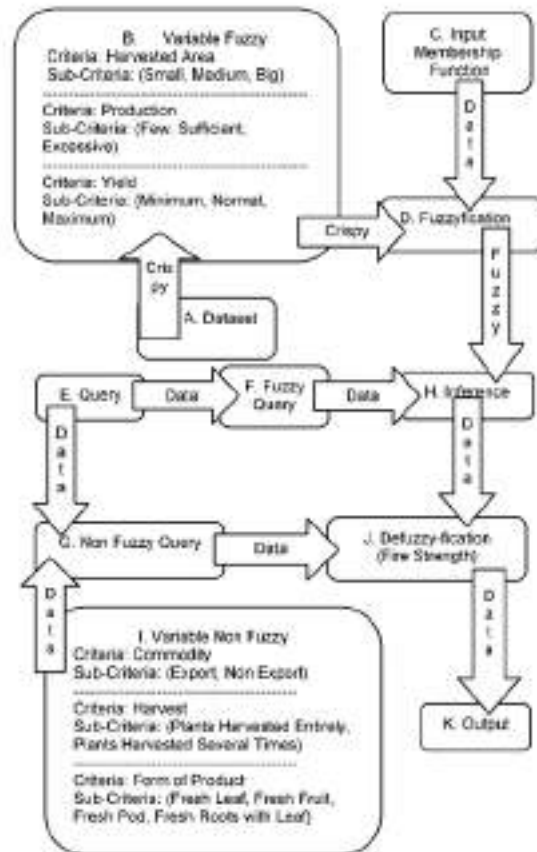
B. Variable Fuzzy
Criteria: Harvested Area
Sub-Criteria: (Small, Medium, Big)

Criteria: Production
Sub-Criteria: (Few, Sufficient, Excessive)

Criteria: Yield
Sub-Criteria: (Minimum, Normal, Maximum)

C. Input Membership Function

Data

Crispy

D. Fuzzyfication

Crispy

Fuzzy

A. Dataset

E. Query

Data

F. Fuzzy Query

Data

H. Inference

Data

Data

G. Non Fuzzy Query

Data

J. Defuzzy-fication (Fire Strength)

Data

Data

I. Variable Non Fuzzy
Criteria: Commodity
Sub-Criteria: (Export, Non Export)

Criteria: Harvest
Sub-Criteria: (Plants Harvested Entirely, Plants Harvested Several Times)

Criteria: Form of Product
Sub-Criteria: (Fresh Leaf, Fresh Fruit, Fresh Pod, Fresh Roots with Leaf)

K. Output